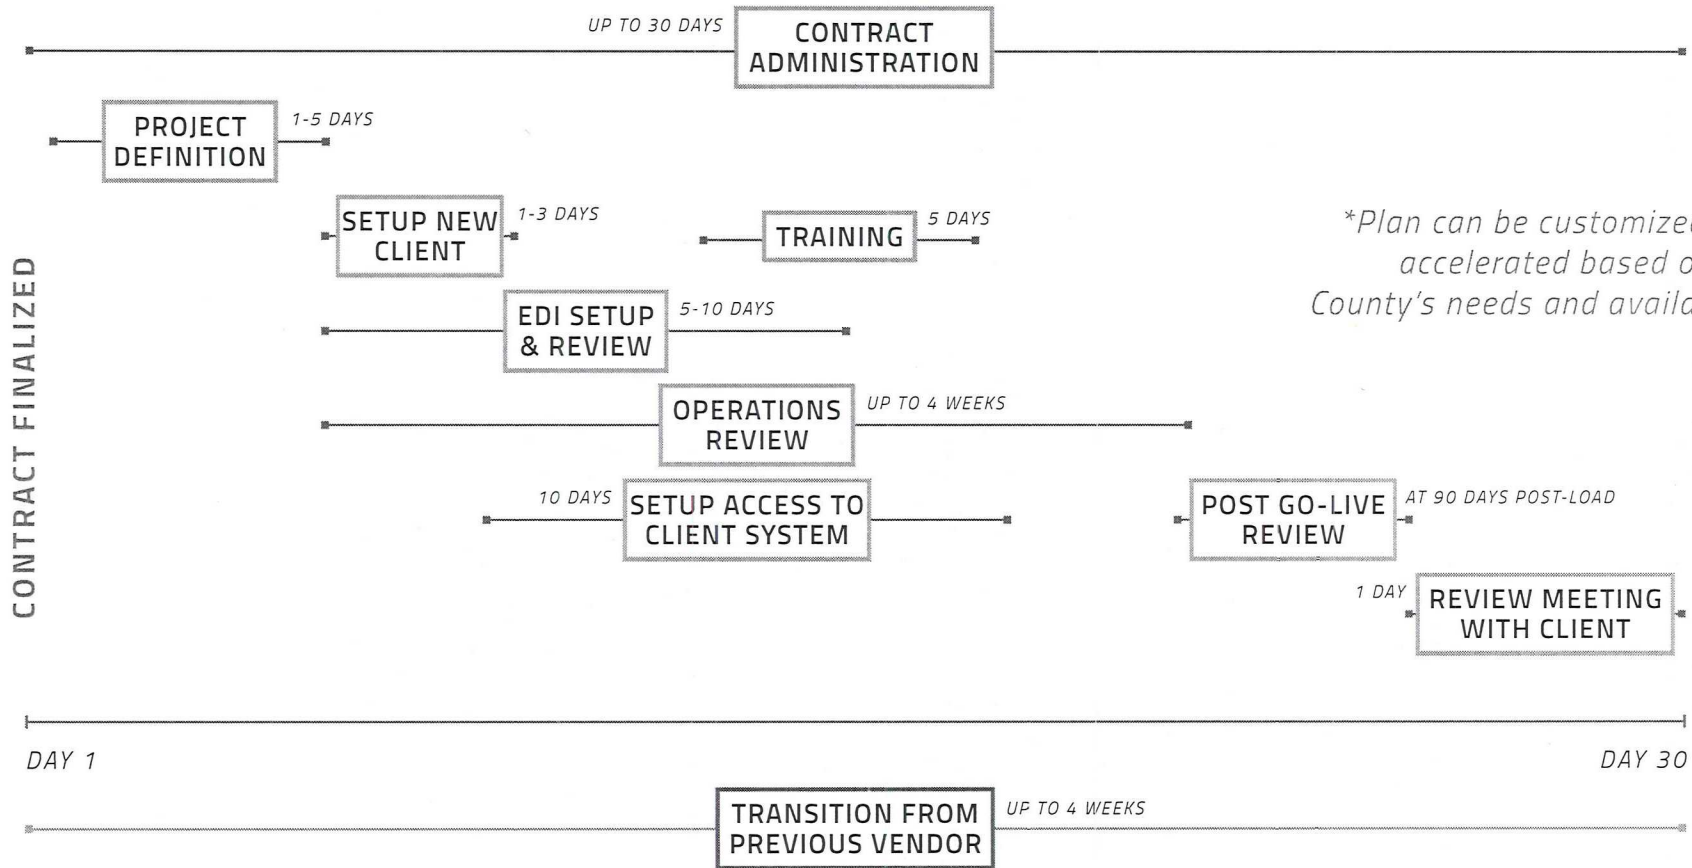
UP TO 30 DAYS
CONTRACT ADMINISTRATION

PROJECT DEFINITION
1-5 DAYS

SETUP NEW CLIENT
1-3 DAYS

TRAINING
5 DAYS

*Plan can be customize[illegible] accelerated based o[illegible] County's needs and availa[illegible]

CONTRACT FINALIZED

EDI SETUP & REVIEW
5-10 DAYS

OPERATIONS REVIEW
UP TO 4 WEEKS

10 DAYS
SETUP ACCESS TO CLIENT SYSTEM

POST GO-LIVE REVIEW
AT 90 DAYS POST-LOAD

1 DAY
REVIEW MEETING WITH CLIENT

DAY 1
DAY 30

TRANSITION FROM PREVIOUS VENDOR
UP TO 4 WEEKS